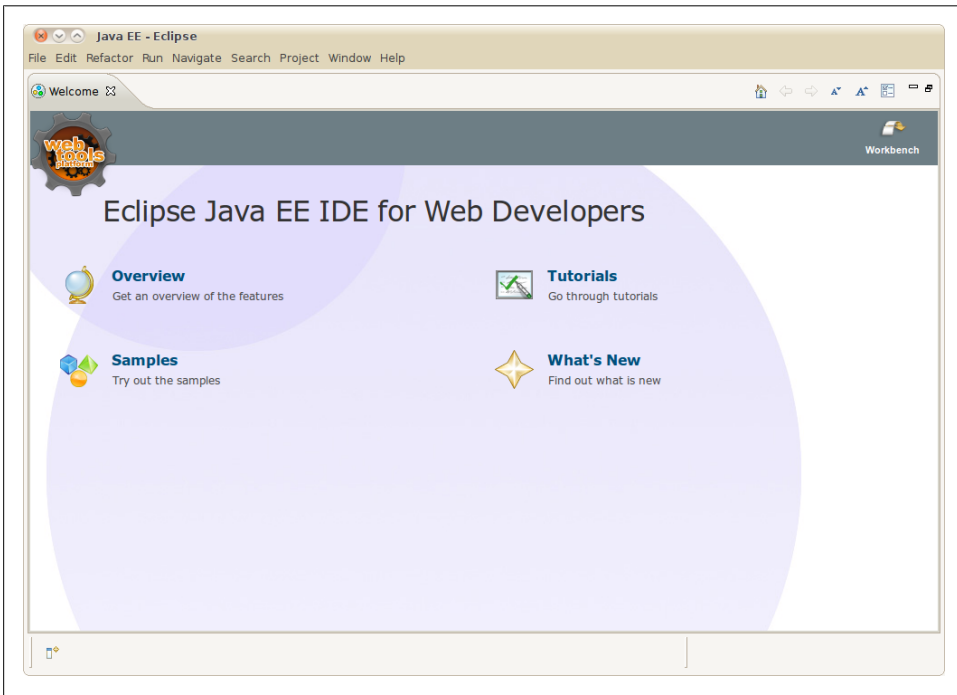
Java EE - Eclipse

File Edit Refactor Run Navigate Search Project Window Help

Welcome

web tools platform

Workbench

Eclipse Java EE IDE for Web Developers

Overview
Get an overview of the features

Tutorials
Go through tutorials

Samples
Try out the samples

What's New
Find out what is new